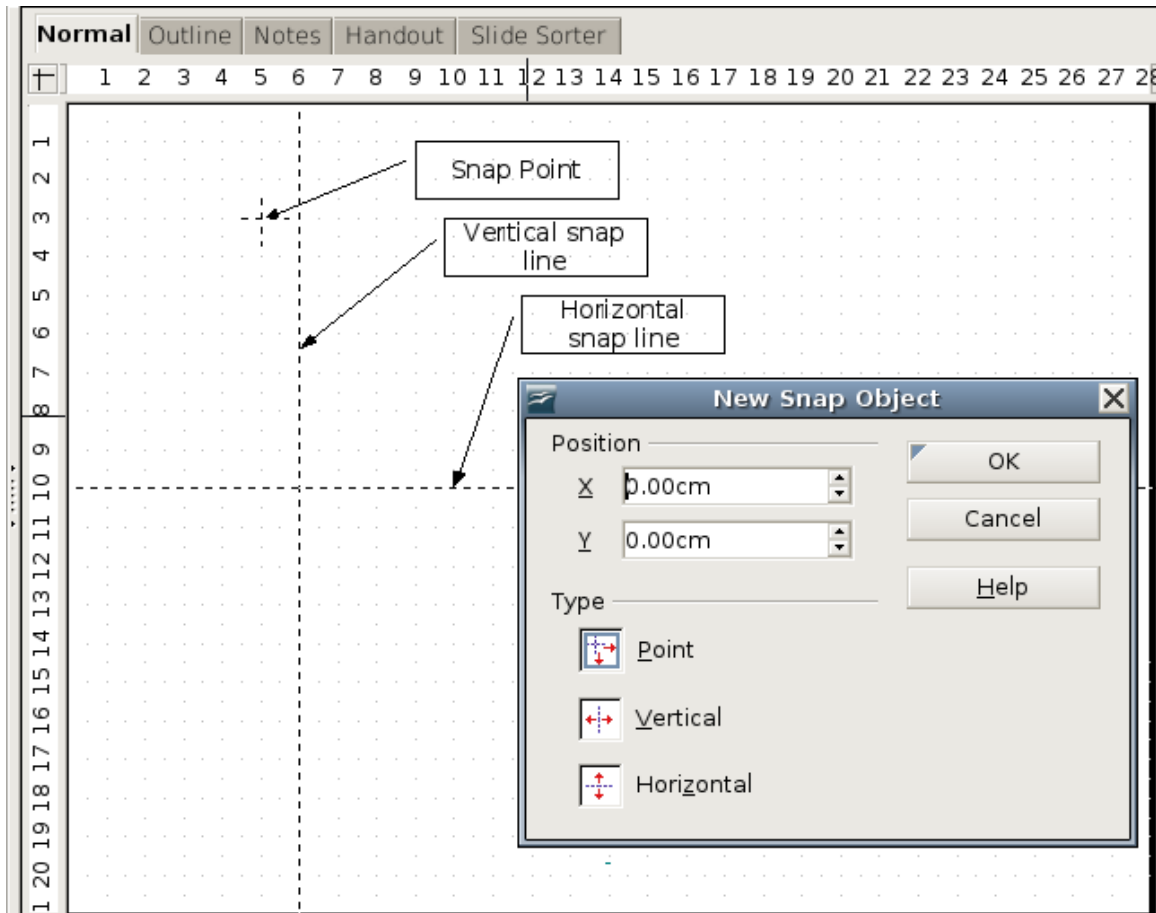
Normal Outline Notes Handout Slide Sorter

1 2 3 4 5 6 7 8 9 10 11 12 13 14 15 16 17 18 19 20 21 22 23 24 25 26 27 28

1 2 3 4 5 6 7 8 9 10 11 12 13 14 15 16 17 18 19 20 21

Snap Point

Vertical snap line

Horizontal snap line

New Snap Object

Position

X 0.00cm

Y 0.00cm

Type

Point

Vertical

Horizontal

OK

Cancel

Help